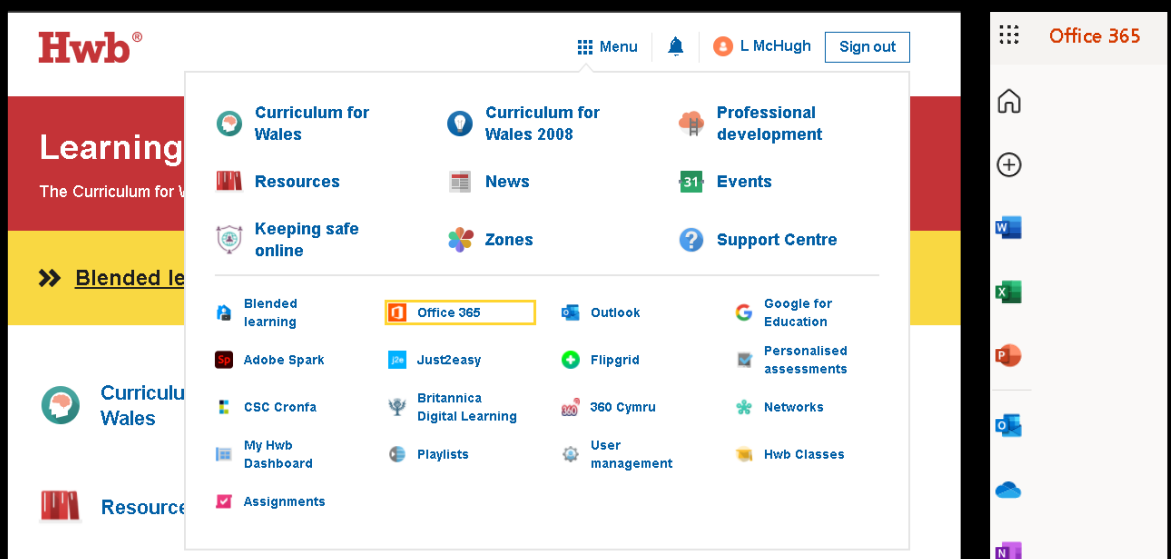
Hwb®

Menu

L McHugh

Sign out

Learning

The Curriculum for W

Blended le

Curriculu
Wales

Resource

Curriculum for Wales

Curriculum for Wales 2008

Professional development

Resources

News

31 Events

Keeping safe online

Zones

Support Centre

Blended learning

Office 365

Outlook

Google for Education

Adobe Spark

Just2easy

Flipgrid

Personalised assessments

CSC Cronfa

Britannica Digital Learning

360 Cymru

Networks

My Hwb Dashboard

Playlists

User management

Hwb Classes

Assignments

Office 365